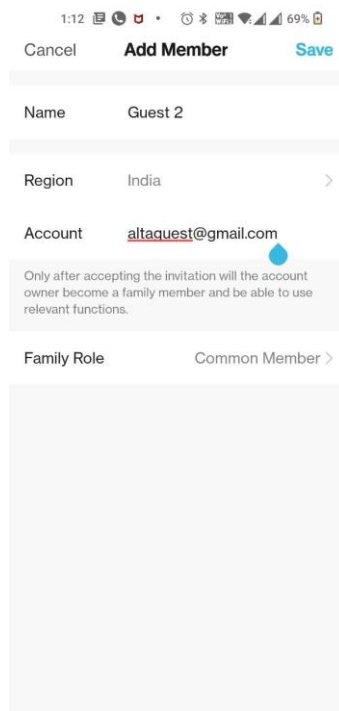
1:12 69%

Cancel Add Member Save

Name Guest 2

Region India >

Account altaquest@gmail.com

Only after accepting the invitation will the account owner become a family member and be able to use relevant functions.

Family Role Common Member >